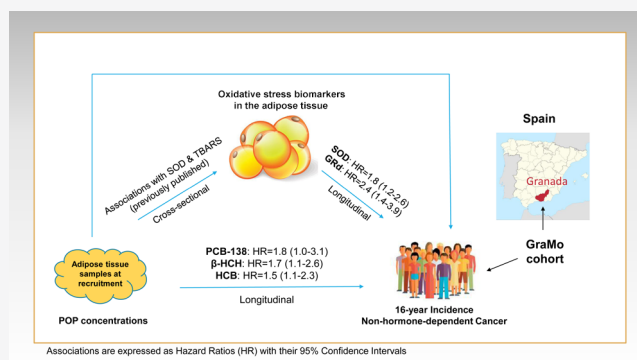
Oxidative stress biomarkers in the adipose tissue

Associations with SOD & TBARS (previously published)

Cross-sectional

SOD: HR=1.8 (1.2-2.6)
GRd: HR=2.4 (1.4-3.9)

Longitudinal

Spain

Granada

GraMo cohort

Adipose tissue samples at recruitment

PCB-138: HR=1.8 (1.0-3.1)
β-HCH: HR=1.7 (1.1-2.6)
HCB: HR=1.5 (1.1-2.3)

Longitudinal

POP concentrations

16-year Incidence
Non-hormone-dependent Cancer

Associations are expressed as Hazard Ratios (HR) with their 95% Confidence Intervals